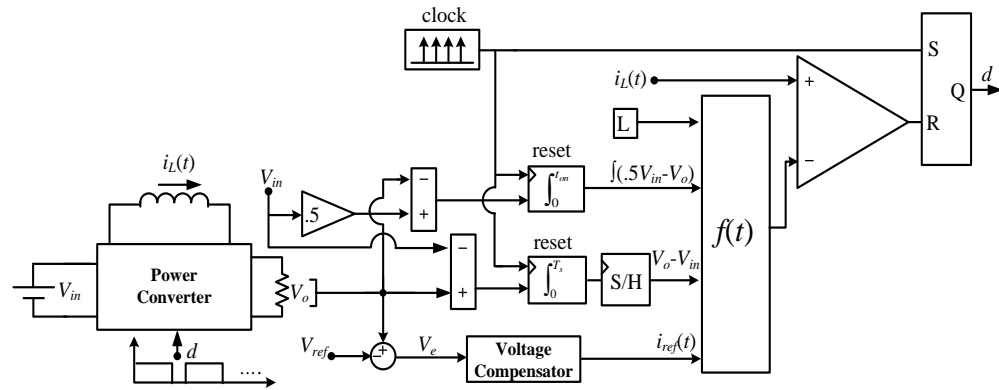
clock

S

Q

R

$d$

$i_L(t)$

+

−

L

$i_L(t)$

$V_{in}$

.5

−

+

reset

$\int_0^{t_{on}}$

$\int(.5V_{in}-V_o)$

$f(t)$

−

+

reset

$\int_0^{T_s}$

S/H

$V_o-V_{in}$

$V_{in}$

Power Converter

$V_o$

$d$

....

$V_{ref}$

+

−

$V_e$

Voltage Compensator

$i_{ref}(t)$